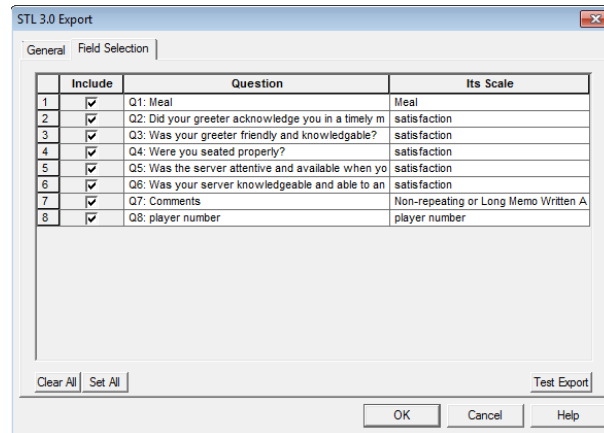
STL 3.0 Export

General | Field Selection

| | Include | Question | Its Scale |
|---|---|---|---|
| 1 | ☑ | Q1: Meal | Meal |
| 2 | ☑ | Q2: Did your greeter acknowledge you in a timely m | satisfaction |
| 3 | ☑ | Q3: Was your greeter friendly and knowledgable? | satisfaction |
| 4 | ☑ | Q4: Were you seated properly? | satisfaction |
| 5 | ☑ | Q5: Was the server attentive and available when yo | satisfaction |
| 6 | ☑ | Q6: Was your server knowledgeable and able to an | satisfaction |
| 7 | ☑ | Q7: Comments | Non-repeating or Long Memo Written A |
| 8 | ☑ | Q8: player number | player number |

Clear All | Set All | Test Export

OK | Cancel | Help